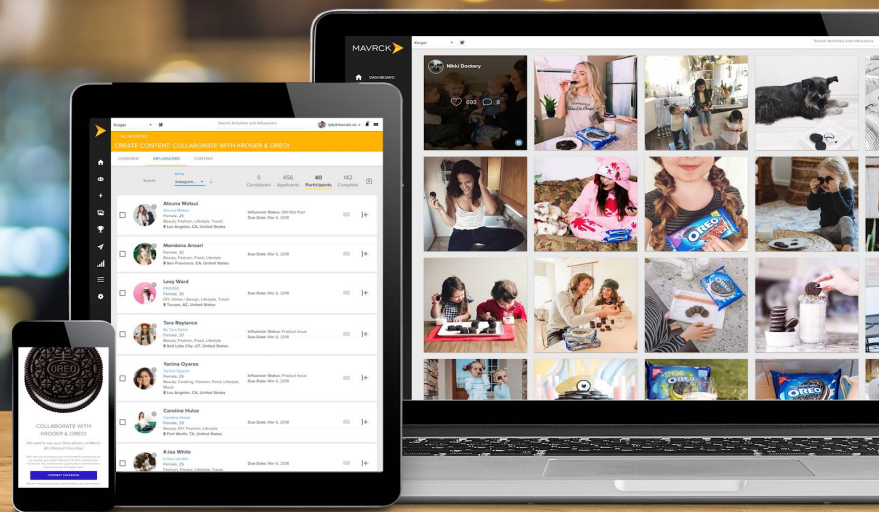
MAVRCK

Kroger

Search Activities and Influencers

DASHBOARD

Nikki Dockery

693 8

OREO

OREO

OREO

Kroger

Search Activities and Influencers

< ALL ACTIVITIES

CREATE CONTENT: COLLABORATE WITH KROGER & OREO!

OVERVIEW INFLUENCERS CONTENT

Search Instagram

0 Candidates 456 Applicants 40 Participants 142 Complete

Atsuna Matsui
Female, 26
Beauty, Fashion, Lifestyle, Travel
Los Angeles, CA, United States
Influencer Status: Will Not Post
Due Date: Mar 9, 2018

Mandana Ansari
Female, 32
Beauty, Fashion, Food, Lifestyle
San Francisco, CA, United States
Due Date: Mar 9, 2018

Lexy Ward
Female, 30
DIY, Home / Design, Lifestyle, Travel
Tucson, AZ, United States
Due Date: Mar 9, 2018

Tara Reylance
Female, 29
Beauty, Fashion, Lifestyle
Salt Lake City, UT, United States
Influencer Status: Product Issue
Due Date: Mar 9, 2018

Yanina Oyarzo
Female, 26
Beauty, Cooking, Fashion, Food, Lifestyle, Music
Los Angeles, CA, United States
Due Date: Mar 9, 2018

Caroline Hulse
Female, 29
Beauty, Fashion, Lifestyle
Fort Worth, TX, United States
Influencer Status: Product Issue
Due Date: Mar 9, 2018

K'dee White
Female, 27
Beauty, Fashion, Lifestyle, Travel

OREO

COLLABORATE WITH KROGER & OREO!

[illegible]

CONNECT FACEBOOK